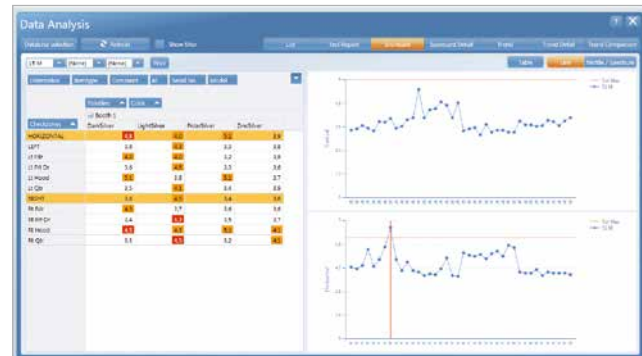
Data Analysis

Database selection | Refresh | Show filter | List | Test Report | Scorecard | Scorecard Detail | Trend | Trend Detail | Trend Comparison

Table | Line | Profile / Levels

| Checkzones | DarkSilver | LightSilver | PolarSilver | ZincSilver |
|---|---|---|---|---|
| HORIZONTAL | 4.8 | 4.2 | 5.1 | 3.9 |
| LEFT | 3.8 | 4.3 | 3.3 | 3.8 |
| Lt Rfr | 4.2 | 4.2 | 3.2 | 3.9 |
| Lt Frt Dr | 3.6 | 4.3 | 3.3 | 3.8 |
| Lt Hood | 5.1 | 3.8 | 3.2 | 3.7 |
| Lt Qtr | 3.5 | 4.3 | 3.4 | 3.8 |
| RIGHT | 3.8 | 4.5 | 3.4 | 3.9 |
| Rt Rfr | 4.5 | 3.7 | 3.4 | 3.6 |
| Rt Frt Dr | 3.4 | 4.3 | 3.5 | 3.7 |
| Rt Hood | 4.5 | 4.5 | 5.1 | 4.1 |
| Rt Qtr | 3.3 | 4.3 | 3.2 | 4.1 |

Tol Max
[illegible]

Tol Max
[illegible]